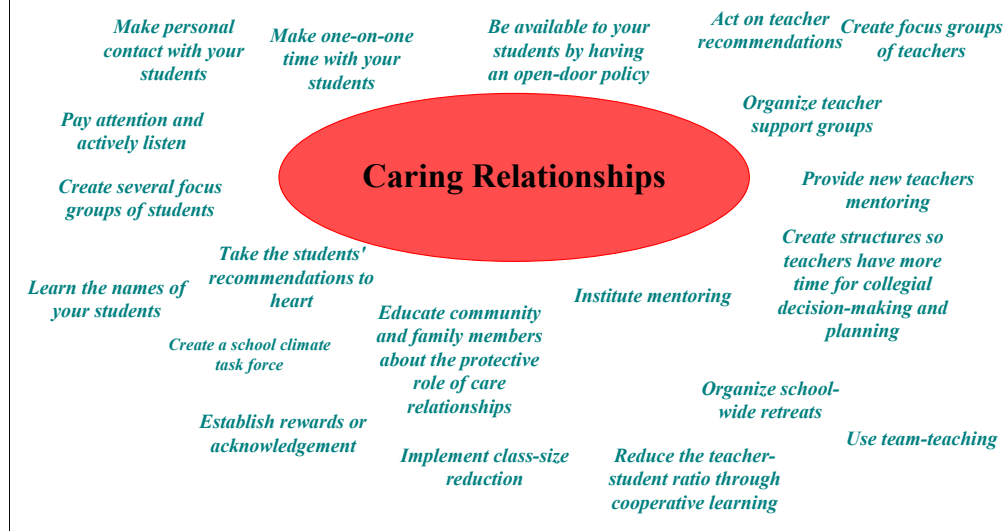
Make personal contact with your students

Make one-on-one time with your students

Be available to your students by having an open-door policy

Act on teacher recommendations

Create focus groups of teachers

Pay attention and actively listen

Organize teacher support groups

Caring Relationships

Create several focus groups of students

Provide new teachers mentoring

Take the students' recommendations to heart

Create structures so teachers have more time for collegial decision-making and planning

Learn the names of your students

Educate community and family members about the protective role of care relationships

Institute mentoring

Create a school climate task force

Organize school-wide retreats

Establish rewards or acknowledgement

Use team-teaching

Implement class-size reduction

Reduce the teacher-student ratio through cooperative learning